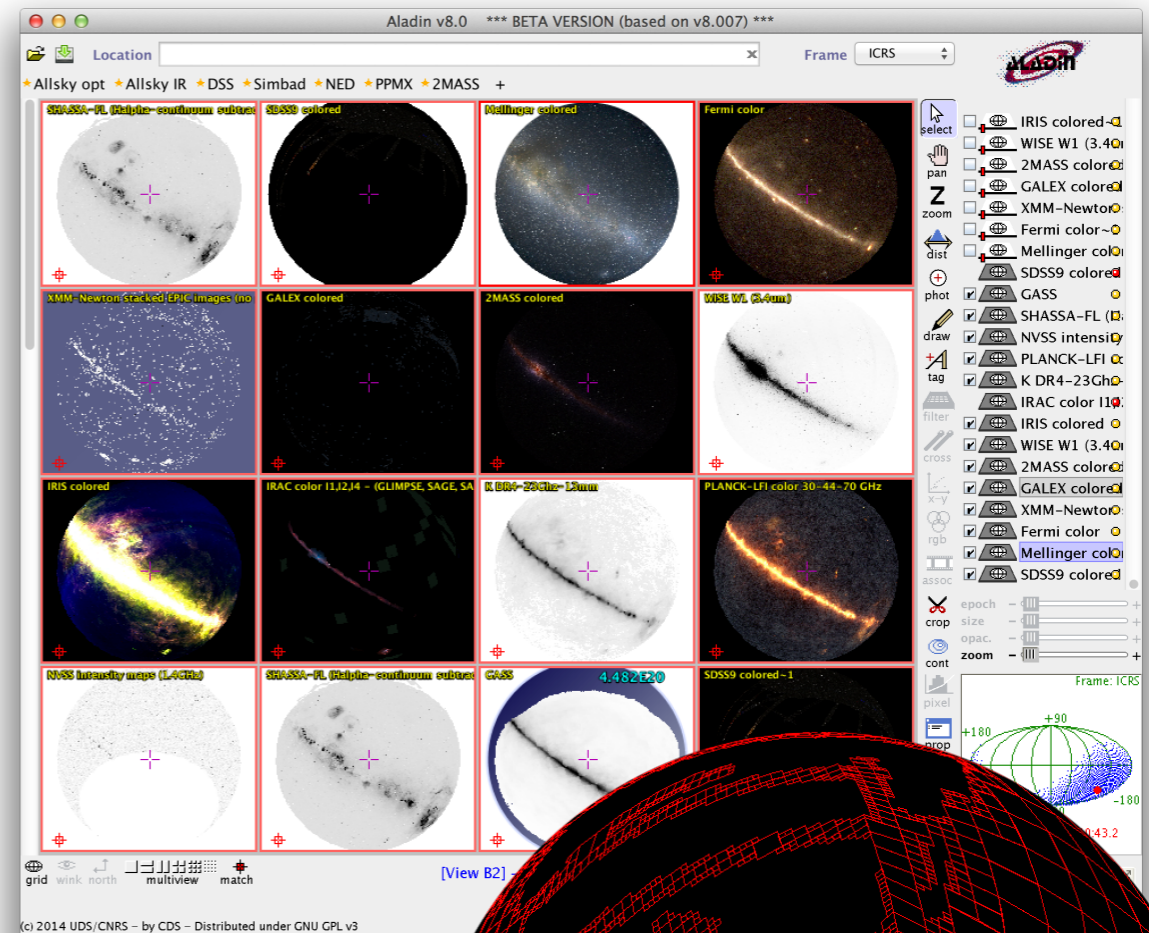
Aladin v8.0 *** BETA VERSION (based on v8.007) ***

Location

Frame ICRS

Allsky opt Allsky IR DSS Simbad NED PPMX 2MASS +

SHASSA-FL (Halpha-continuum subtrac
SDSS9 colored
Mellinger colored
Fermi color
XMM-Newton stacked EPIC images (no
GALEX colored
2MASS colored
WISE W1 (3.4um)
IRIS colored
IRAC color I1,I2,I4 - (GLIMPSE, SAGE, SA
K DR4-23Ghz-13mm
PLANCK-LFI color 30-44-70 GHz
NVSS intensity maps (1.4GHz)
SHASSA-FL (Halpha-continuum subtrac
GASS
4.482E20
SDSS9 colored~1

select
pan
Z
zoom
dist
phot
draw
tag
filter
cross
x-y
rgb
assoc
crop
cont
pixel
prop

IRIS colored~
WISE W1 (3.4
2MASS colored
GALEX colored
XMM-Newton
Fermi color~
Mellinger colo
SDSS9 colored
GASS
SHASSA-FL (
NVSS intensi
PLANCK-LFI
K DR4-23Gh
IRAC color I1
IRIS colored
WISE W1 (3.4
2MASS colored
GALEX colored
XMM-Newton
Fermi color
Mellinger colo
SDSS9 colored

epoch
size
opac.
zoom

Frame: ICRS
+90
+180
-180
0:43.2

grid wink north multiview match

[View B2]

(c) 2014 UDS/CNRS - by CDS - Distributed under GNU GPL v3